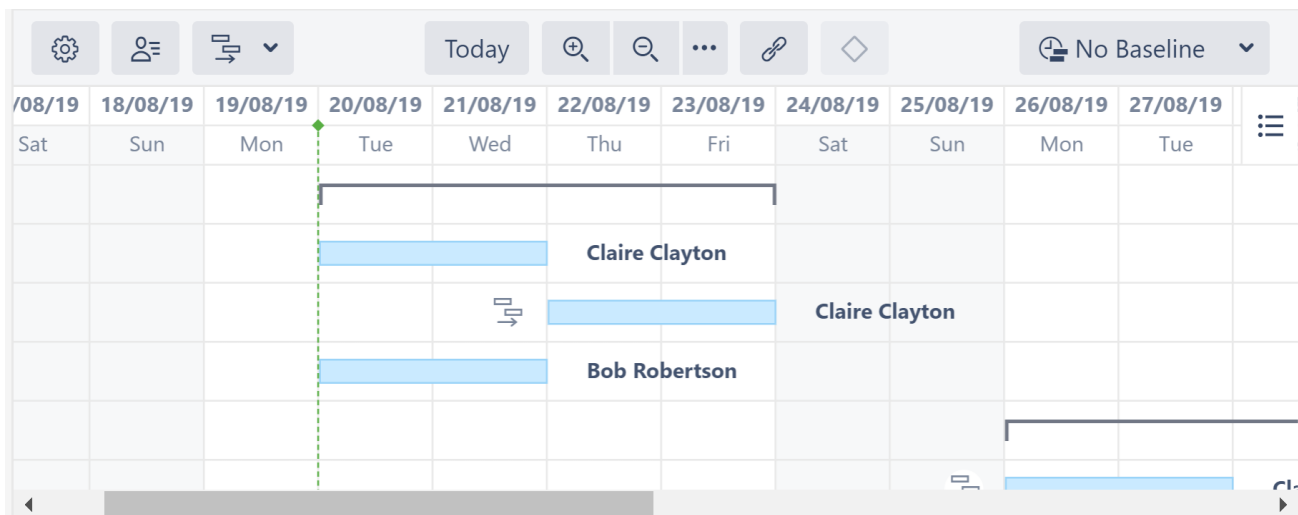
Today

No Baseline

| /08/19 | 18/08/19 | 19/08/19 | 20/08/19 | 21/08/19 | 22/08/19 | 23/08/19 | 24/08/19 | 25/08/19 | 26/08/19 | 27/08/19 |
|---|---|---|---|---|---|---|---|---|---|---|
| Sat | Sun | Mon | Tue | Wed | Thu | Fri | Sat | Sun | Mon | Tue |

Claire Clayton

Claire Clayton

Bob Robertson

Cla